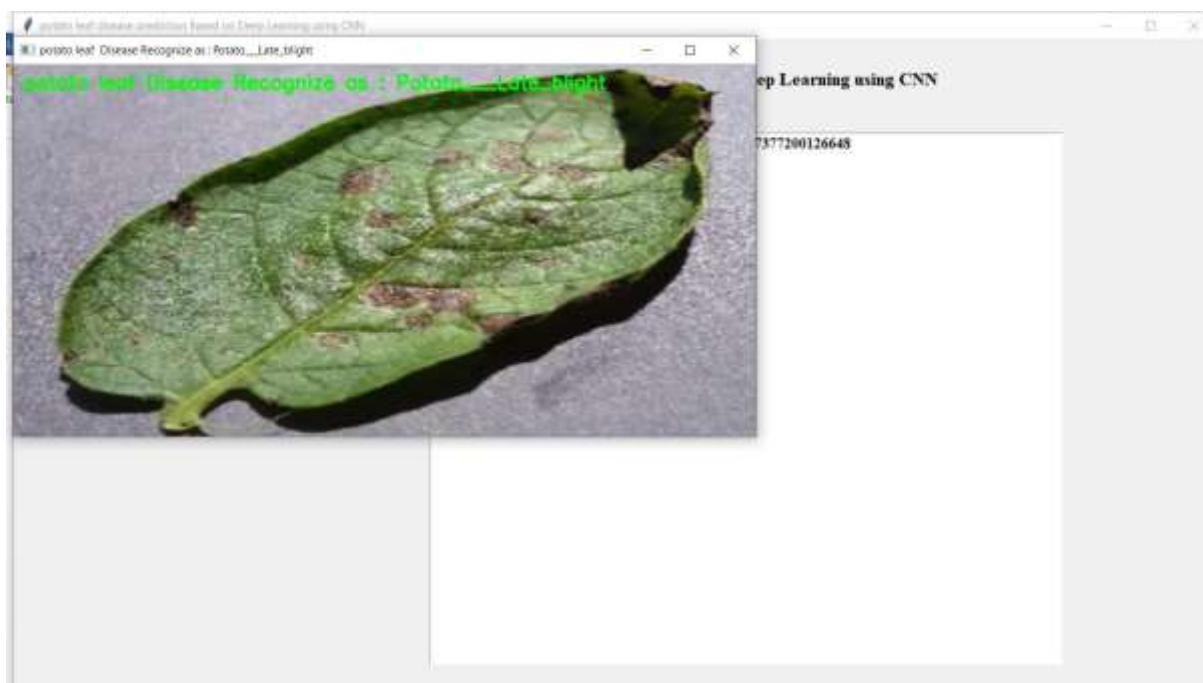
potato leaf Disease prediction based on Deep Learning using CNN

potato leaf Disease Recognize as : Potato___Late_blight

potato leaf Disease Recognize as : Potato___Late_blight

ep Learning using CNN

7377200126648